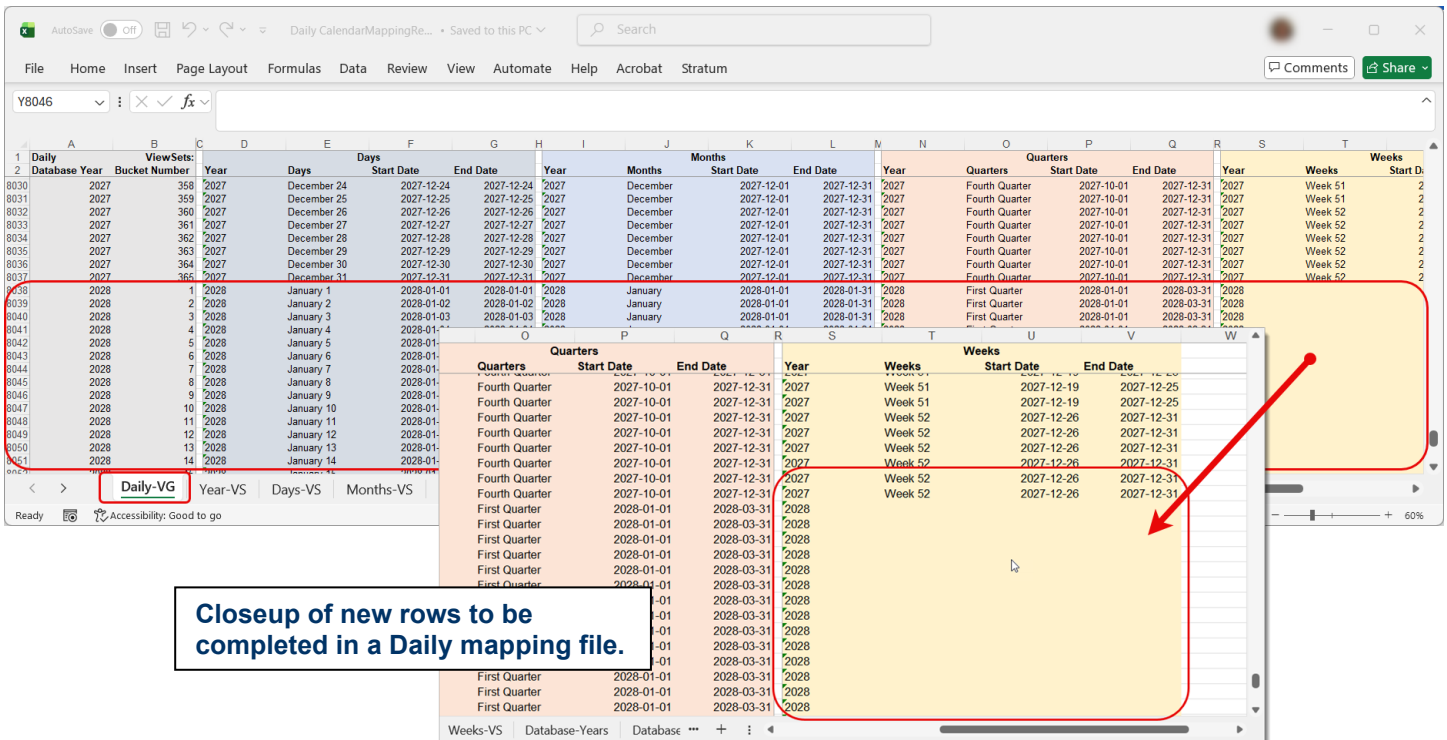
AutoSave Off Daily CalendarMappingRe... • Saved to this PC Search

File Home Insert Page Layout Formulas Data Review View Automate Help Acrobat Stratum Comments Share

Y8046 fx

| | A | B | D | E | F | G | I | J | K | L | N | O | P | Q | S | T |
|---|---|---|---|---|---|---|---|---|---|---|---|---|---|---|---|---|
| 1 | Daily | ViewSets: | | Days | | | | Months | | | | Quarters | | | | Weeks |
| 2 | Database Year | Bucket Number | Year | Days | Start Date | End Date | Year | Months | Start Date | End Date | Year | Quarters | Start Date | End Date | Year | Weeks |
| 8030 | 2027 | 358 | 2027 | December 24 | 2027-12-24 | 2027-12-24 | 2027 | December | 2027-12-01 | 2027-12-31 | 2027 | Fourth Quarter | 2027-10-01 | 2027-12-31 | 2027 | Week 51 |
| 8031 | 2027 | 359 | 2027 | December 25 | 2027-12-25 | 2027-12-25 | 2027 | December | 2027-12-01 | 2027-12-31 | 2027 | Fourth Quarter | 2027-10-01 | 2027-12-31 | 2027 | Week 51 |
| 8032 | 2027 | 360 | 2027 | December 26 | 2027-12-26 | 2027-12-26 | 2027 | December | 2027-12-01 | 2027-12-31 | 2027 | Fourth Quarter | 2027-10-01 | 2027-12-31 | 2027 | Week 52 |
| 8033 | 2027 | 361 | 2027 | December 27 | 2027-12-27 | 2027-12-27 | 2027 | December | 2027-12-01 | 2027-12-31 | 2027 | Fourth Quarter | 2027-10-01 | 2027-12-31 | 2027 | Week 52 |
| 8034 | 2027 | 362 | 2027 | December 28 | 2027-12-28 | 2027-12-28 | 2027 | December | 2027-12-01 | 2027-12-31 | 2027 | Fourth Quarter | 2027-10-01 | 2027-12-31 | 2027 | Week 52 |
| 8035 | 2027 | 363 | 2027 | December 29 | 2027-12-29 | 2027-12-29 | 2027 | December | 2027-12-01 | 2027-12-31 | 2027 | Fourth Quarter | 2027-10-01 | 2027-12-31 | 2027 | Week 52 |
| 8036 | 2027 | 364 | 2027 | December 30 | 2027-12-30 | 2027-12-30 | 2027 | December | 2027-12-01 | 2027-12-31 | 2027 | Fourth Quarter | 2027-10-01 | 2027-12-31 | 2027 | Week 52 |
| 8037 | 2027 | 365 | 2027 | December 31 | 2027-12-31 | 2027-12-31 | 2027 | December | 2027-12-01 | 2027-12-31 | 2027 | Fourth Quarter | 2027-10-01 | 2027-12-31 | 2027 | Week 52 |
| 8038 | 2028 | 1 | 2028 | January 1 | 2028-01-01 | 2028-01-01 | 2028 | January | 2028-01-01 | 2028-01-31 | 2028 | First Quarter | 2028-01-01 | 2028-03-31 | 2028 | |
| 8039 | 2028 | 2 | 2028 | January 2 | 2028-01-02 | 2028-01-02 | 2028 | January | 2028-01-01 | 2028-01-31 | 2028 | First Quarter | 2028-01-01 | 2028-03-31 | 2028 | |
| 8040 | 2028 | 3 | 2028 | January 3 | 2028-01-03 | 2028-01-03 | 2028 | January | 2028-01-01 | 2028-01-31 | 2028 | First Quarter | 2028-01-01 | 2028-03-31 | 2028 | |
| 8041 | 2028 | 4 | 2028 | January 4 | 2028-01- | | | | | | | | | | | |
| 8042 | 2028 | 5 | 2028 | January 5 | 2028-01- | | | | | | | | | | | |
| 8043 | 2028 | 6 | 2028 | January 6 | 2028-01- | | | | | | | | | | | |
| 8044 | 2028 | 7 | 2028 | January 7 | 2028-01- | | | | | | | | | | | |
| 8045 | 2028 | 8 | 2028 | January 8 | 2028-01- | | | | | | | | | | | |
| 8046 | 2028 | 9 | 2028 | January 9 | 2028-01- | | | | | | | | | | | |
| 8047 | 2028 | 10 | 2028 | January 10 | 2028-01- | | | | | | | | | | | |
| 8048 | 2028 | 11 | 2028 | January 11 | 2028-01- | | | | | | | | | | | |
| 8049 | 2028 | 12 | 2028 | January 12 | 2028-01- | | | | | | | | | | | |
| 8050 | 2028 | 13 | 2028 | January 13 | 2028-01- | | | | | | | | | | | |
| 8051 | 2028 | 14 | 2028 | January 14 | 2028-01- | | | | | | | | | | | |

Daily-VG Year-VS Days-VS Months-VS

Ready Accessibility: Good to go 60%

| O | P | Q | S | T | U | V |
|---|---|---|---|---|---|---|
| Quarters | | | | Weeks | | |
| Quarters | Start Date | End Date | Year | Weeks | Start Date | End Date |
| Fourth Quarter | 2027-10-01 | 2027-12-31 | 2027 | Week 51 | 2027-12-19 | 2027-12-25 |
| Fourth Quarter | 2027-10-01 | 2027-12-31 | 2027 | Week 51 | 2027-12-19 | 2027-12-25 |
| Fourth Quarter | 2027-10-01 | 2027-12-31 | 2027 | Week 52 | 2027-12-26 | 2027-12-31 |
| Fourth Quarter | 2027-10-01 | 2027-12-31 | 2027 | Week 52 | 2027-12-26 | 2027-12-31 |
| Fourth Quarter | 2027-10-01 | 2027-12-31 | 2027 | Week 52 | 2027-12-26 | 2027-12-31 |
| Fourth Quarter | 2027-10-01 | 2027-12-31 | 2027 | Week 52 | 2027-12-26 | 2027-12-31 |
| Fourth Quarter | 2027-10-01 | 2027-12-31 | 2027 | Week 52 | 2027-12-26 | 2027-12-31 |
| Fourth Quarter | 2027-10-01 | 2027-12-31 | 2027 | Week 52 | 2027-12-26 | 2027-12-31 |
| First Quarter | 2028-01-01 | 2028-03-31 | 2028 | | | |
| First Quarter | 2028-01-01 | 2028-03-31 | 2028 | | | |
| First Quarter | 2028-01-01 | 2028-03-31 | 2028 | | | |
| First Quarter | 2028-01-01 | 2028-03-31 | 2028 | | | |
| First Quarter | 2028-01-01 | 2028-03-31 | 2028 | | | |
| First Quarter | 2028-01-01 | 2028-03-31 | 2028 | | | |
| | | 2028-03-31 | 2028 | | | |
| | | 2028-03-31 | 2028 | | | |
| | | 2028-03-31 | 2028 | | | |
| | | 2028-03-31 | 2028 | | | |
| | | 2028-03-31 | 2028 | | | |
| | | 2028-03-31 | 2028 | | | |
| First Quarter | 2028-01-01 | 2028-03-31 | 2028 | | | |
| First Quarter | 2028-01-01 | 2028-03-31 | 2028 | | | |
| First Quarter | 2028-01-01 | 2028-03-31 | 2028 | | | |

Weeks-VS Database-Years Database

Closeup of new rows to be completed in a Daily mapping file.